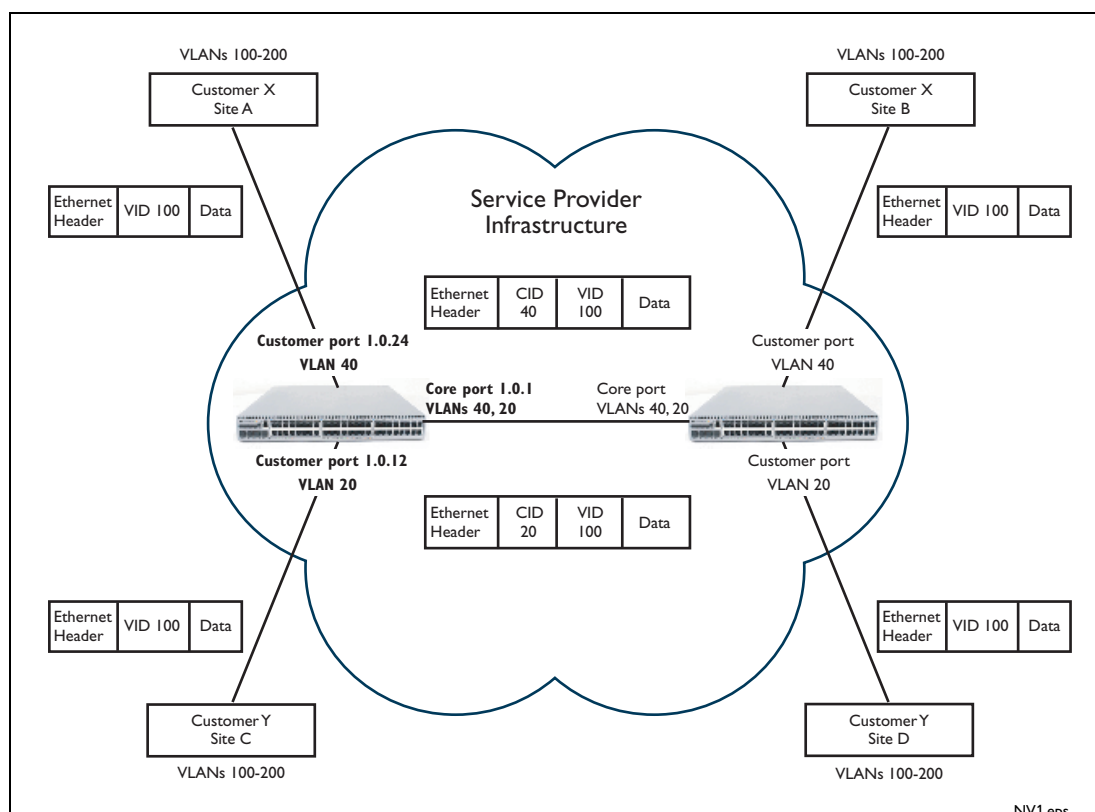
VLANs 100-200

Customer X
Site A

VLANs 100-200

Customer X
Site B

| Ethernet Header | VID 100 | Data |
|---|---|---|

Service Provider
Infrastructure

| Ethernet Header | VID 100 | Data |
|---|---|---|

| Ethernet Header | CID 40 | VID 100 | Data |
|---|---|---|---|

Customer port 1.0.24
VLAN 40

Customer port
VLAN 40

Core port 1.0.1
VLANs 40, 20

Core port
VLANs 40, 20

Customer port 1.0.12
VLAN 20

Customer port
VLAN 20

| Ethernet Header | CID 20 | VID 100 | Data |
|---|---|---|---|

| Ethernet Header | VID 100 | Data |
|---|---|---|

| Ethernet Header | VID 100 | Data |
|---|---|---|

Customer Y
Site C

VLANs 100-200

Customer Y
Site D

VLANs 100-200

NV1.eps